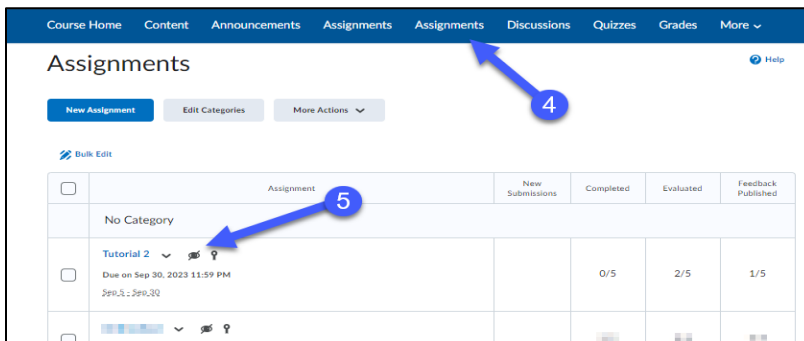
Course Home Content Announcements Assignments Assignments Discussions Quizzes Grades More

Assignments

Help

New Assignment Edit Categories More Actions

4

Bulk Edit

| | Assignment | New Submissions | Completed | Evaluated | Feedback Published |
|---|---|---|---|---|---|
| | No Category | | | | |
| | Tutorial 2<br>Due on Sep 30, 2023 11:59 PM<br>Sep 5 - Sep 30 | | 0/5 | 2/5 | 1/5 |
| | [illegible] | | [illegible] | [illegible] | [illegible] |

5